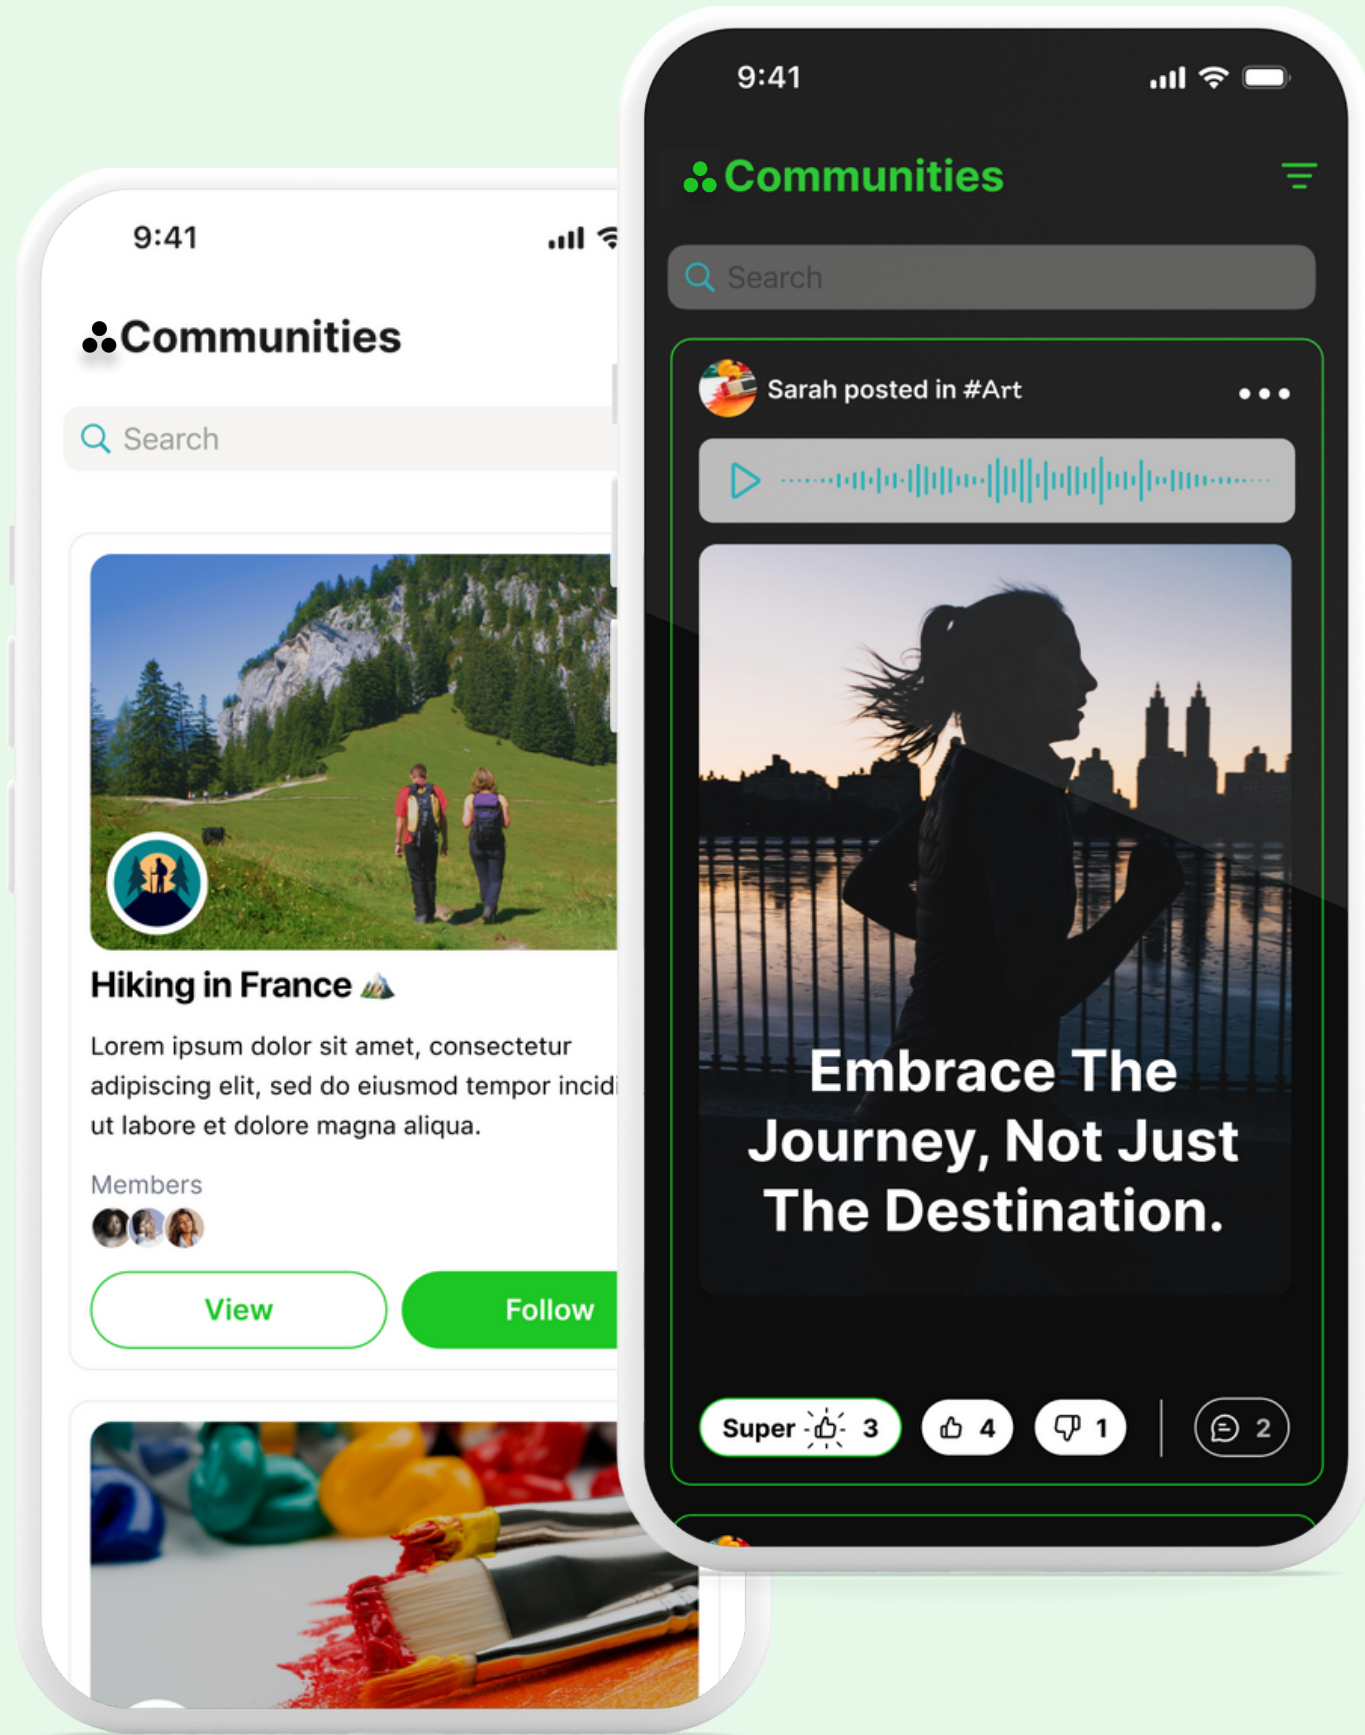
9:41

Communities

Search

Hiking in France

Lorem ipsum dolor sit amet, consectetur adipiscing elit, sed do eiusmod tempor incidi ut labore et dolore magna aliqua.

Members

View

Follow

9:41

Communities

Search

Sarah posted in #Art

Embrace The Journey, Not Just The Destination.

Super 3

4

1

2